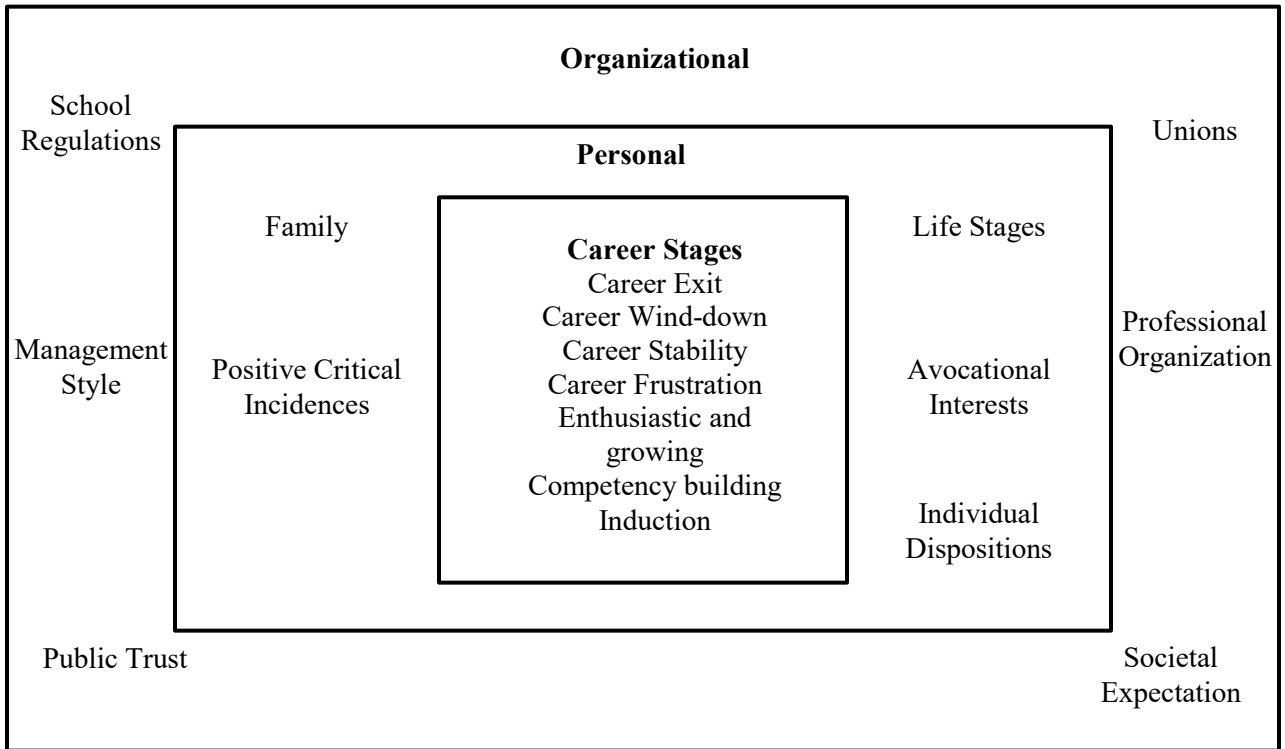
Organizational

School Regulations

Unions

Personal

Family

Career Stages
Career Exit
Career Wind-down
Career Stability
Career Frustration
Enthusiastic and growing
Competency building
Induction

Life Stages

Management Style

Positive Critical Incidences

Professional Organization

Avocational Interests

Individual Dispositions

Public Trust

Societal Expectation